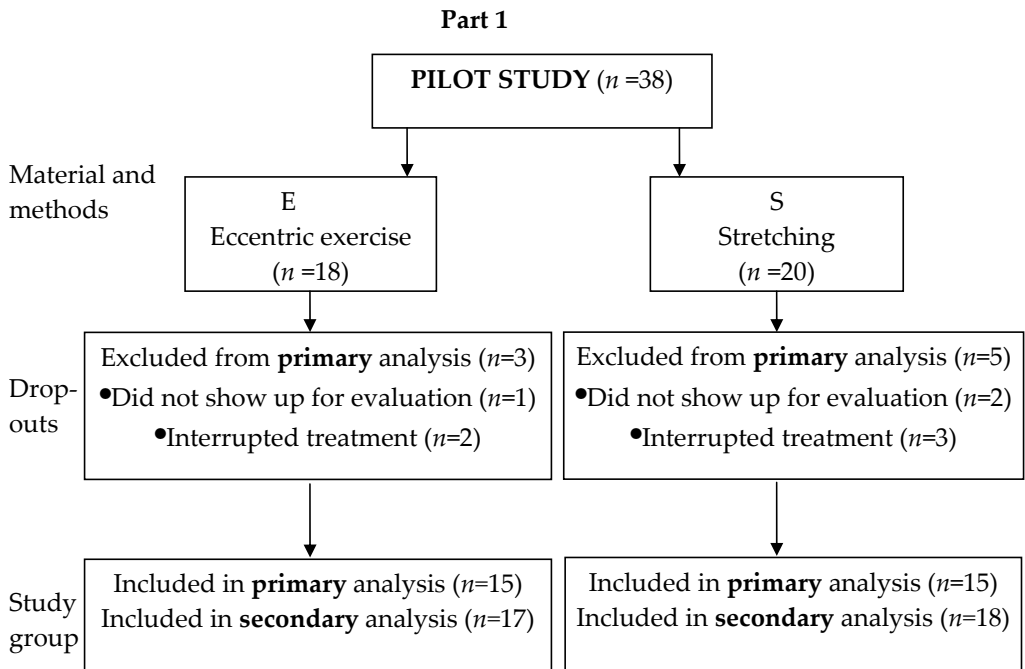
Part 1

PILOT STUDY ($n$ =38)

Material and methods

E
Eccentric exercise
($n$ =18)

S
Stretching
($n$ =20)

Drop-outs

Excluded from primary analysis ($n$=3)
•Did not show up for evaluation ($n$=1)
•Interrupted treatment ($n$=2)

Excluded from primary analysis ($n$=5)
•Did not show up for evaluation ($n$=2)
•Interrupted treatment ($n$=3)

Study group

Included in primary analysis ($n$=15)
Included in secondary analysis ($n$=17)

Included in primary analysis ($n$=15)
Included in secondary analysis ($n$=18)